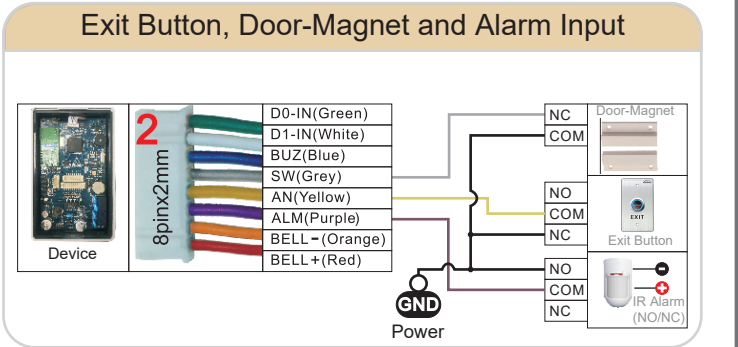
Exit Button, Door-Magnet and Alarm Input

2

8pinx2mm

Device

D0-IN(Green)
D1-IN(White)
BUZ(Blue)
SW(Grey)
AN(Yellow)
ALM(Purple)
BELL-(Orange)
BELL+(Red)

NC
COM
Door-Magnet

NO
COM
NC
EXIT
Exit Button

NO
COM
NC
IR Alarm
(NO/NC)

GND
Power